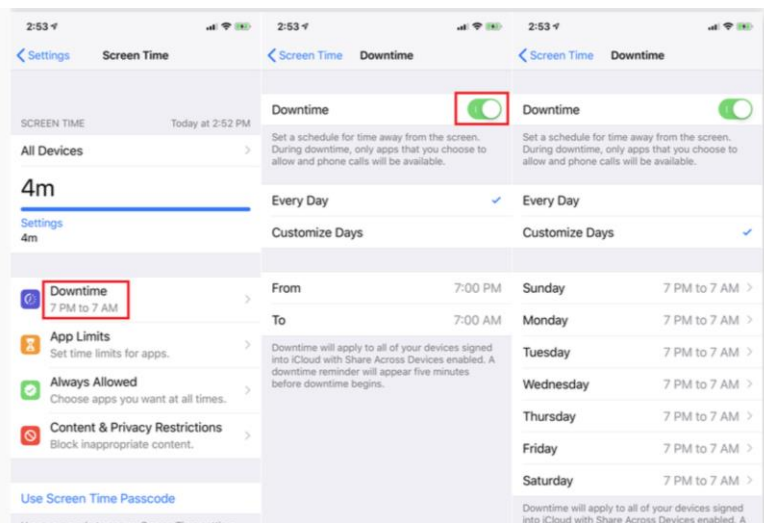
2:53

Settings Screen Time

SCREEN TIME Today at 2:52 PM

All Devices

4m

Settings
4m

Downtime
7 PM to 7 AM

App Limits
Set time limits for apps.

Always Allowed
Choose apps you want at all times.

Content & Privacy Restrictions
Block inappropriate content.

Use Screen Time Passcode

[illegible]

2:53

Screen Time Downtime

Downtime

Set a schedule for time away from the screen. During downtime, only apps that you choose to allow and phone calls will be available.

Every Day

Customize Days

From 7:00 PM

To 7:00 AM

Downtime will apply to all of your devices signed into iCloud with Share Across Devices enabled. A downtime reminder will appear five minutes before downtime begins.

2:53

Screen Time Downtime

Downtime

Set a schedule for time away from the screen. During downtime, only apps that you choose to allow and phone calls will be available.

Every Day

Customize Days

Sunday 7 PM to 7 AM

Monday 7 PM to 7 AM

Tuesday 7 PM to 7 AM

Wednesday 7 PM to 7 AM

Thursday 7 PM to 7 AM

Friday 7 PM to 7 AM

Saturday 7 PM to 7 AM

Downtime will apply to all of your devices signed into iCloud with Share Across Devices enabled. A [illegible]